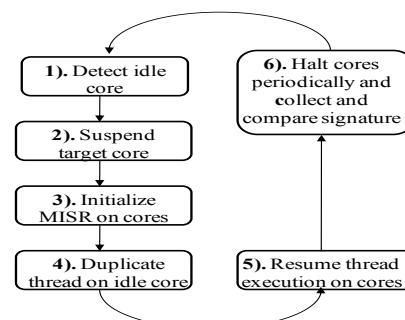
1). Detect idle core

2). Suspend target core

3). Initialize MISR on cores

4). Duplicate thread on idle core

5). Resume thread execution on cores

6). Halt cores periodically and collect and compare signature